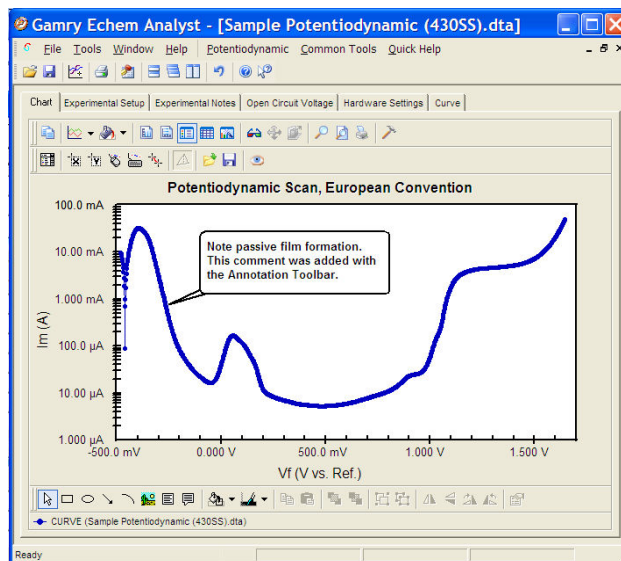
Gamry Echem Analyst - [Sample Potentiodynamic (430SS).dta]

File Tools Window Help Potentiodynamic Common Tools Quick Help

Chart | Experimental Setup | Experimental Notes | Open Circuit Voltage | Hardware Settings | Curve

Potentiodynamic Scan, European Convention

Note passive film formation. This comment was added with the Annotation Toolbar.

100.0 mA
10.00 mA
1.000 mA
100.0 µA
10.00 µA
1.000 µA

Im (A)

-500.0 mV 0.000 V 500.0 mV 1.000 V 1.500 V

Vf (V vs. Ref.)

CURVE (Sample Potentiodynamic (430SS).dta)

Ready